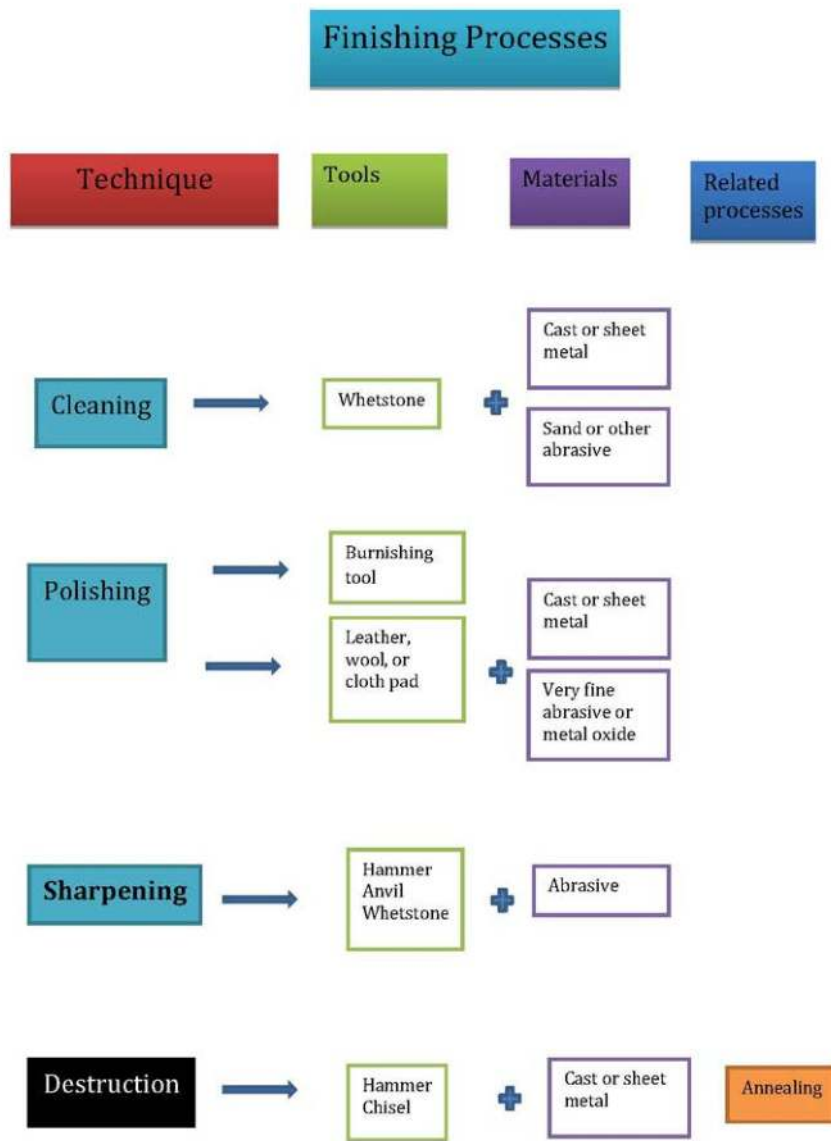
Finishing Processes

Technique

Tools

Materials

Related processes

Cleaning

Whetstone

Cast or sheet metal

Sand or other abrasive

Polishing

Burnishing tool

Leather, wool, or cloth pad

Cast or sheet metal

Very fine abrasive or metal oxide

Sharpening

Hammer Anvil Whetstone

Abrasive

Destruction

Hammer Chisel

Cast or sheet metal

Annealing